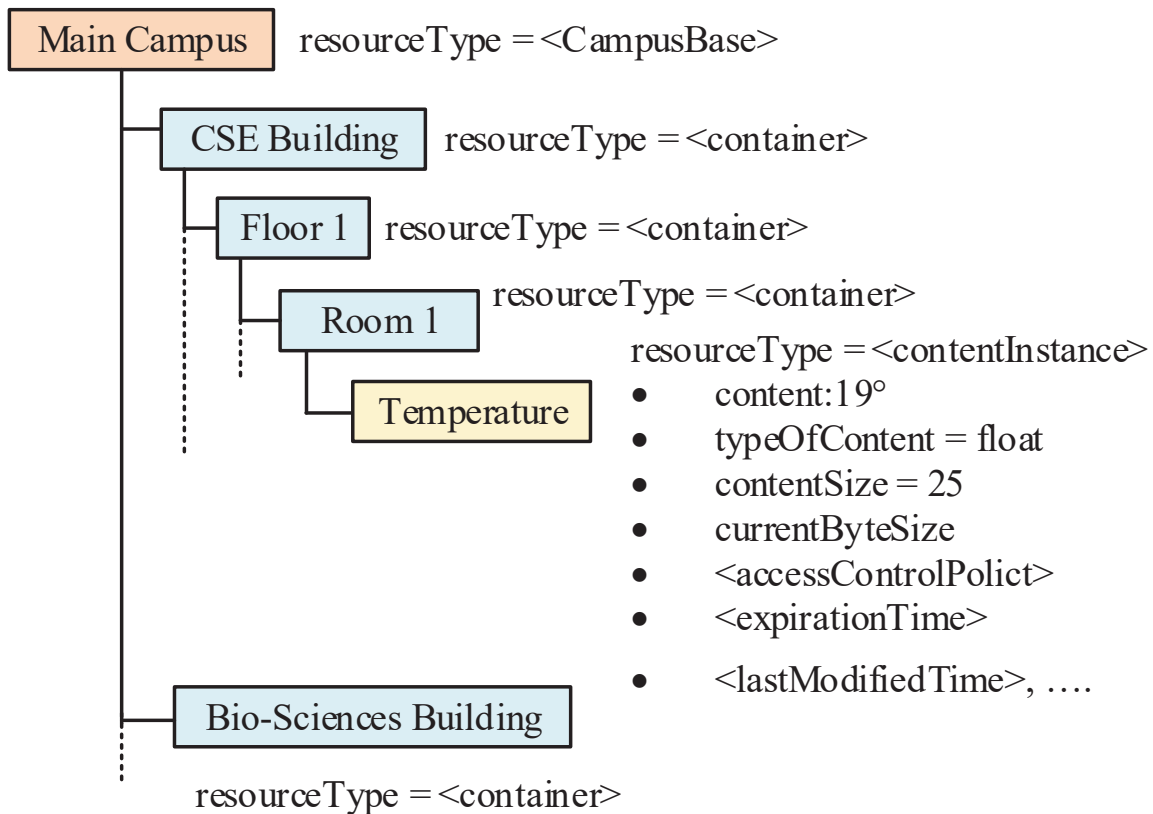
Main Campus resourceType = <CampusBase>

CSE Building resourceType = <container>

Floor 1 resourceType = <container>

Room 1 resourceType = <container>

Temperature

resourceType = <contentInstance>
- content:19°
- typeOfContent = float
- contentSize = 25
- currentByteSize
- <accessControlPolict>
- <expirationTime>
- <lastModifiedTime>, ….

Bio-Sciences Building

resourceType = <container>